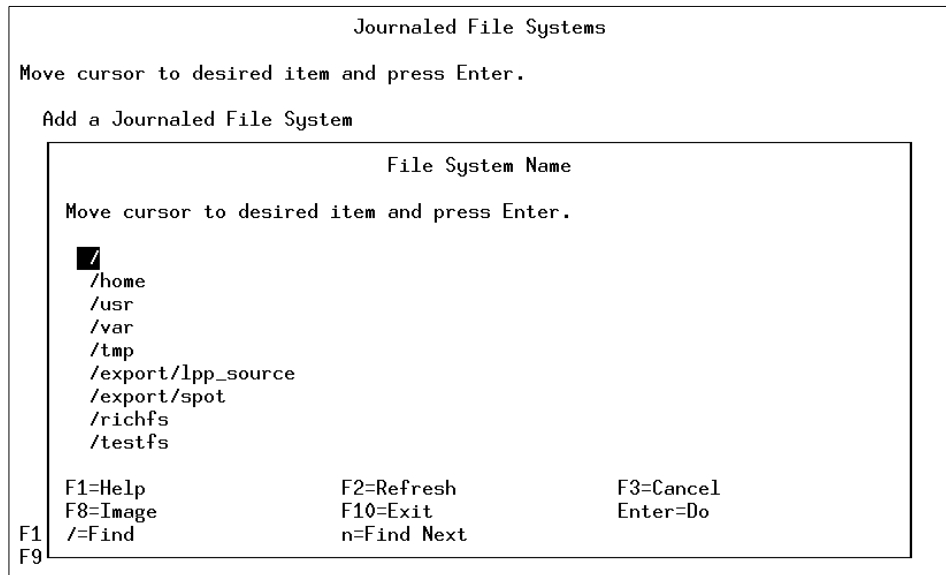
Journaled File Systems

Move cursor to desired item and press Enter.

Add a Journaled File System

File System Name

Move cursor to desired item and press Enter.

/
/home
/usr
/var
/tmp
/export/lpp_source
/export/spot
/richfs
/testfs

F1=Help F2=Refresh F3=Cancel
F8=Image F10=Exit Enter=Do
F1 /=Find n=Find Next
F9